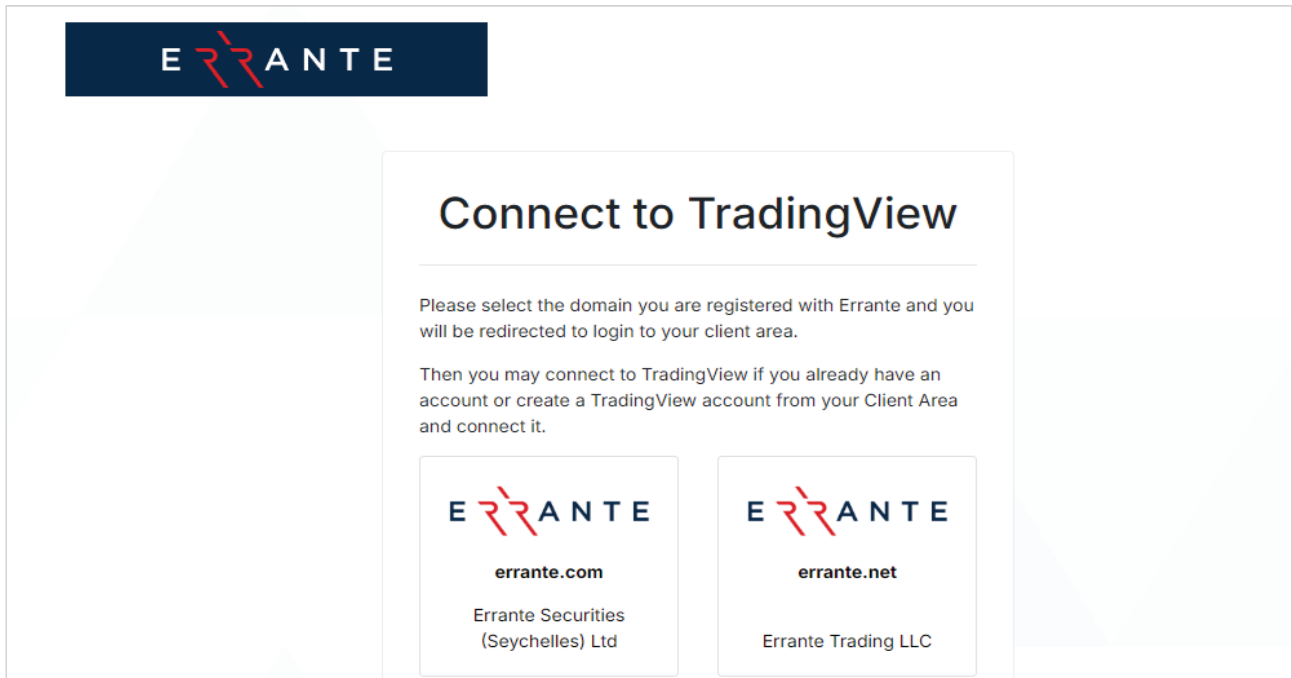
ERRANTE

Connect to TradingView

Please select the domain you are registered with Errante and you will be redirected to login to your client area.

Then you may connect to TradingView if you already have an account or create a TradingView account from your Client Area and connect it.

ERRANTE

errante.com

Errante Securities (Seychelles) Ltd

ERRANTE

errante.net

Errante Trading LLC